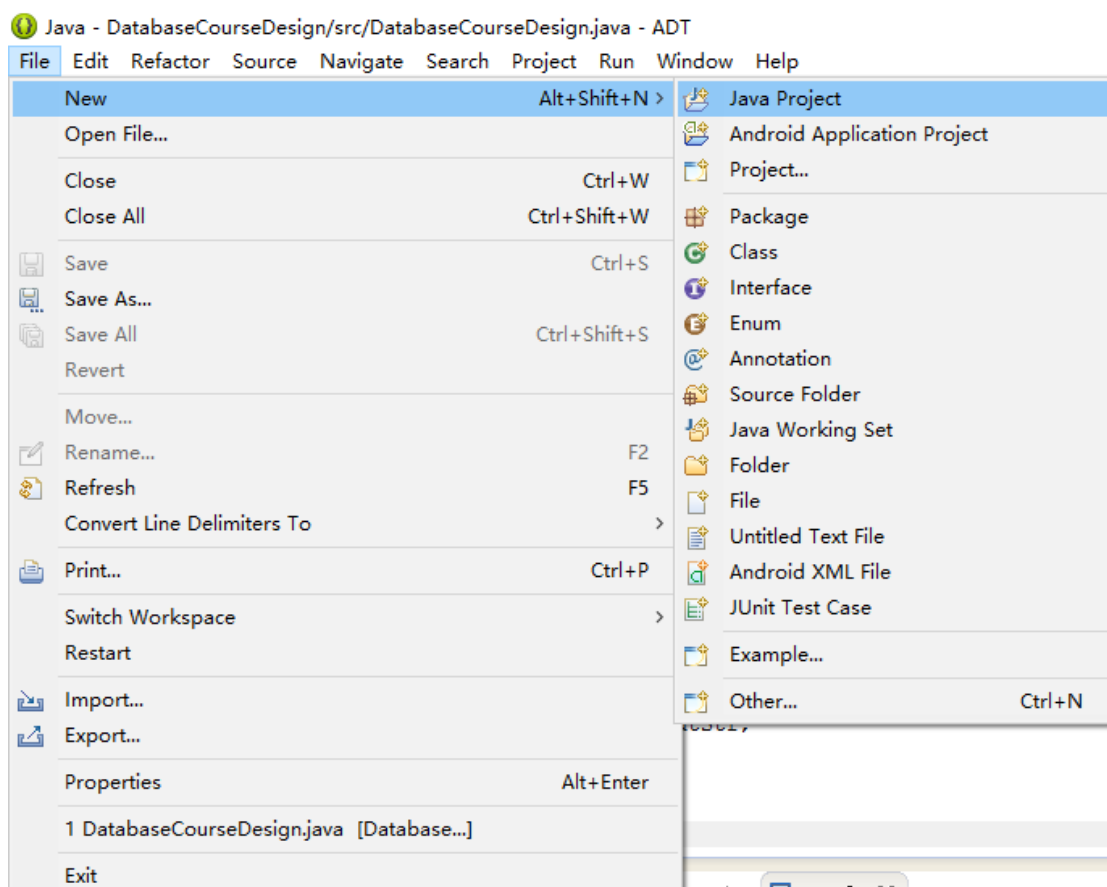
Java - DatabaseCourseDesign/src/DatabaseCourseDesign.java - ADT

File Edit Refactor Source Navigate Search Project Run Window Help

New Alt+Shift+N >
Open File...
Close Ctrl+W
Close All Ctrl+Shift+W
Save Ctrl+S
Save As...
Save All Ctrl+Shift+S
Revert
Move...
Rename... F2
Refresh F5
Convert Line Delimiters To >
Print... Ctrl+P
Switch Workspace >
Restart
Import...
Export...
Properties Alt+Enter
1 DatabaseCourseDesign.java [Database...]
Exit

Java Project
Android Application Project
Project...
Package
Class
Interface
Enum
Annotation
Source Folder
Java Working Set
Folder
File
Untitled Text File
Android XML File
JUnit Test Case
Example...
Other... Ctrl+N